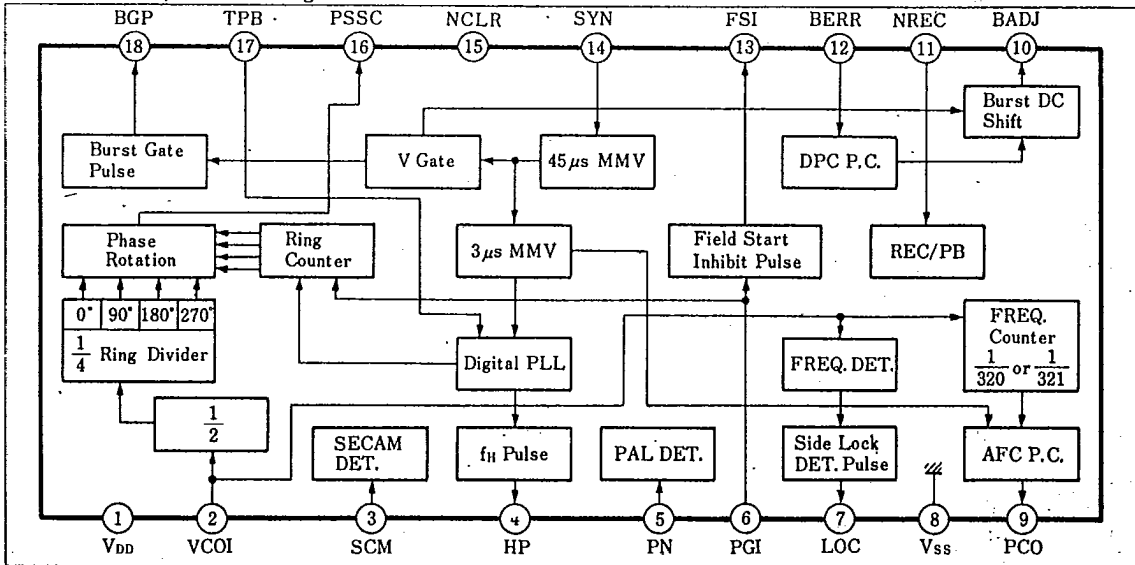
BGP 18
TPB 17
PSSC 16
NCLR 15
SYN 14
FSI 13
BERR 12
NREC 11
BADJ 10

Burst DC Shift

Burst Gate Pulse

V Gate

$45\mu s$ MMV

DPC P.C.

Phase Rotation

Ring Counter

$3\mu s$ MMV

Field Start Inhibit Pulse

REC/PB

0° 90° 180° 270°

$\frac{1}{4}$ Ring Divider

Digital PLL

FREQ. DET.

FREQ. Counter $\frac{1}{320}$ or $\frac{1}{321}$

$\frac{1}{2}$

SECAM DET.

$f_H$ Pulse

PAL DET.

Side Lock DET. Pulse

AFC P.C.

1 $V_{DD}$
2 VCOI
3 SCM
4 HP
5 PN
6 PGI
7 LOC
8 $V_{SS}$
9 PCO